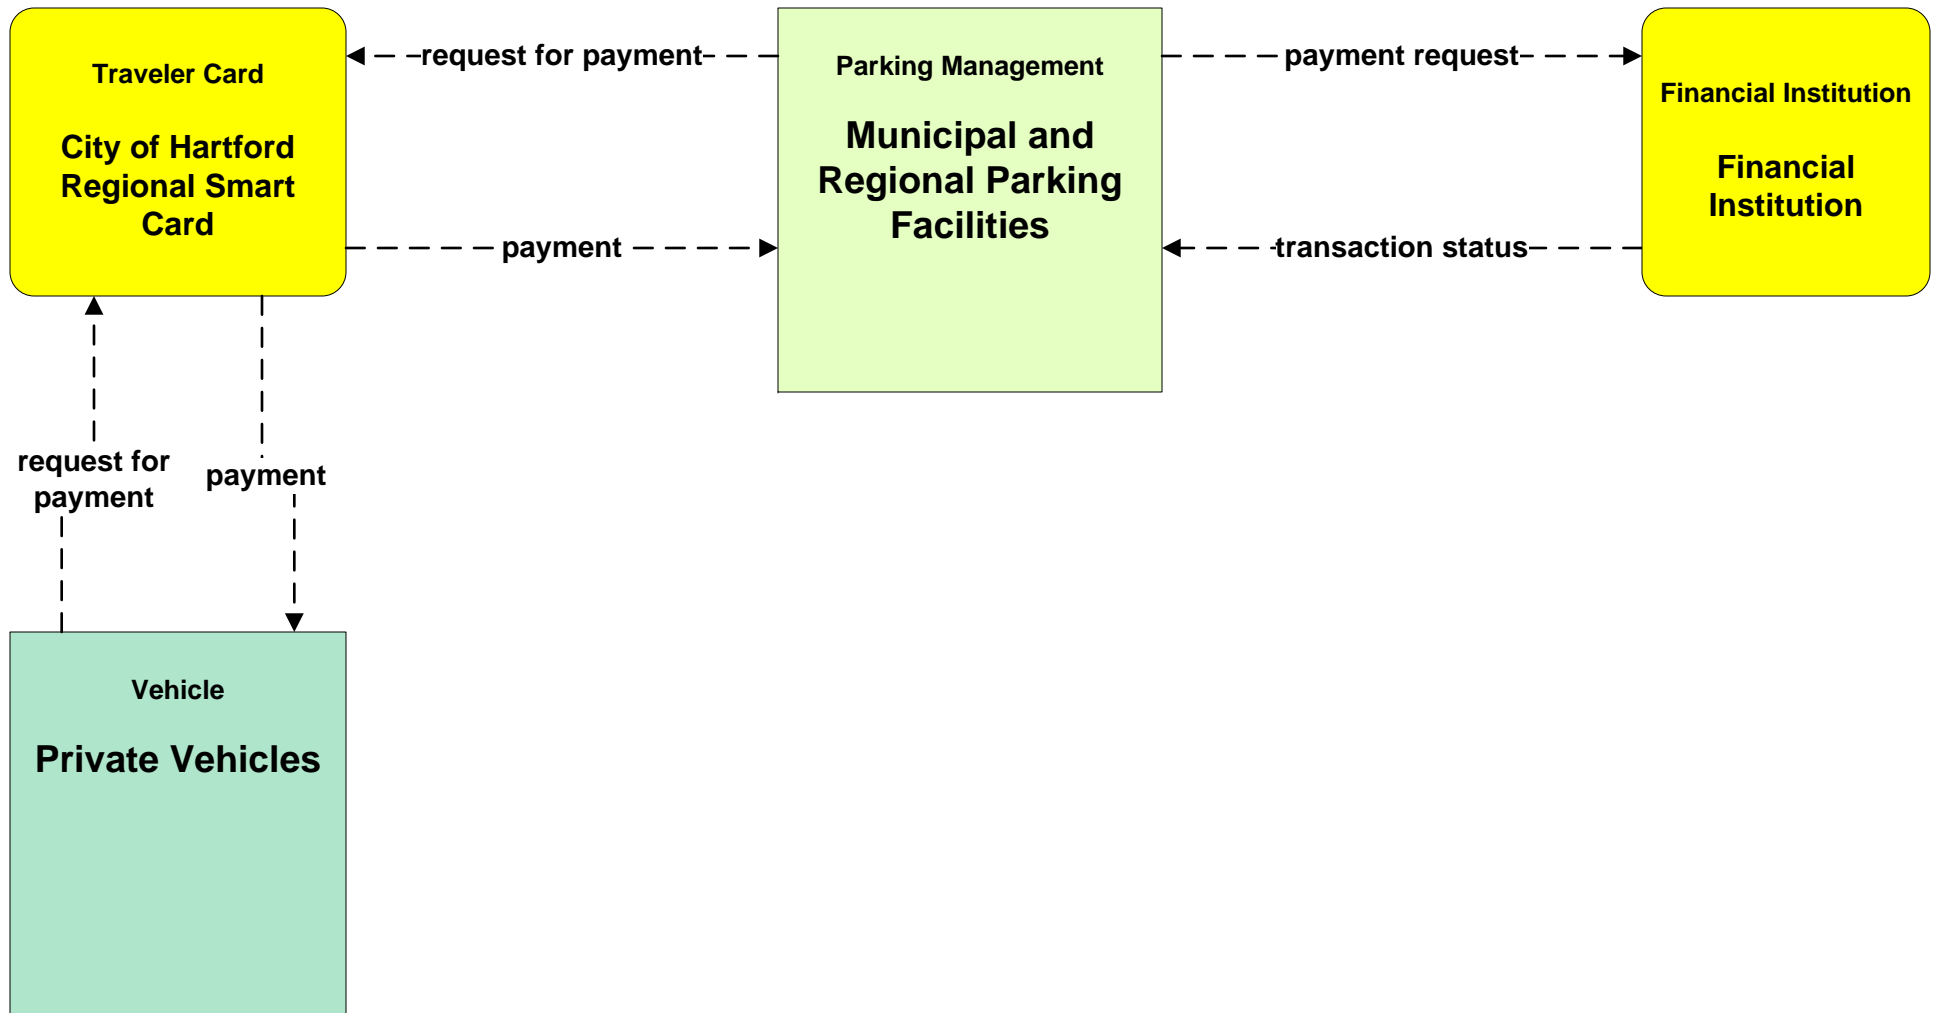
Traveler Card

City of Hartford Regional Smart Card

request for payment

payment

Parking Management

Municipal and Regional Parking Facilities

payment request

transaction status

Financial Institution

Financial Institution

request for payment

payment

Vehicle

Private Vehicles